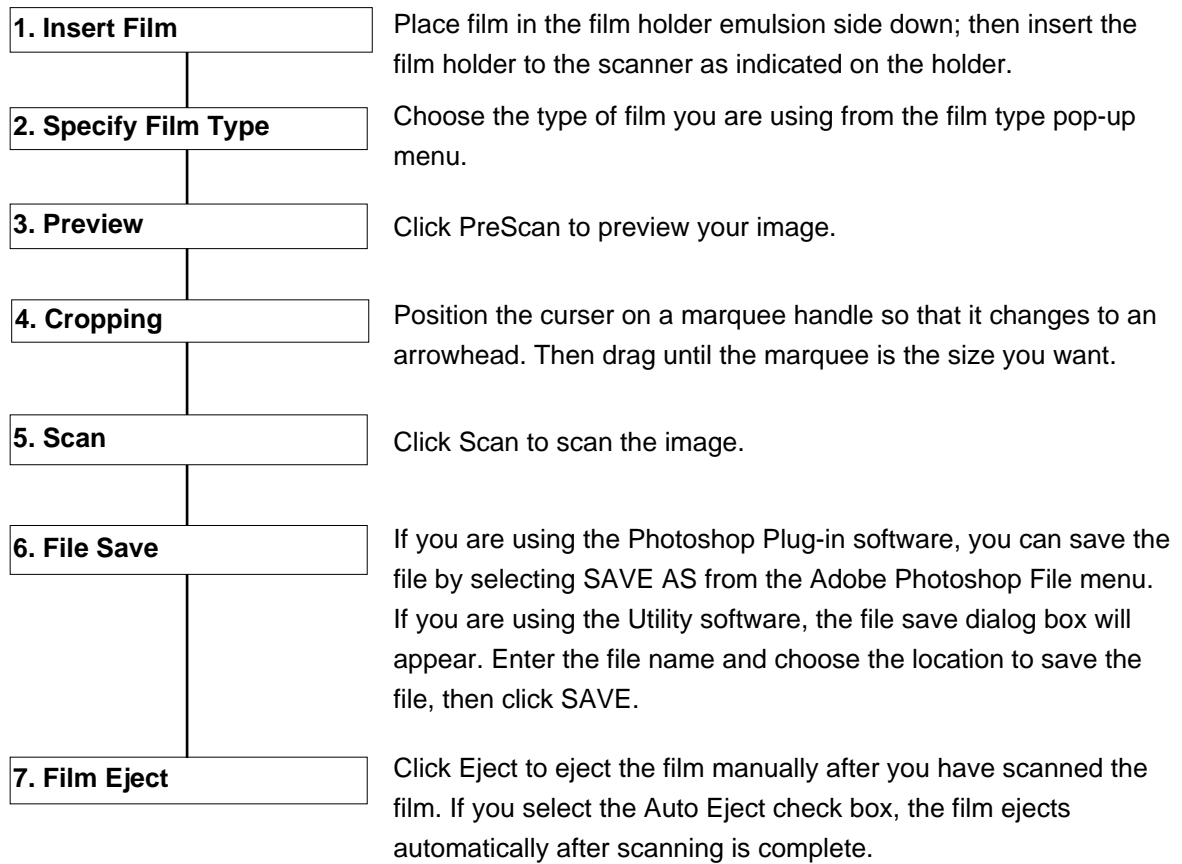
1. Insert Film

Place film in the film holder emulsion side down; then insert the film holder to the scanner as indicated on the holder.

2. Specify Film Type

Choose the type of film you are using from the film type pop-up menu.

3. Preview

Click PreScan to preview your image.

4. Cropping

Position the curser on a marquee handle so that it changes to an arrowhead. Then drag until the marquee is the size you want.

5. Scan

Click Scan to scan the image.

6. File Save

If you are using the Photoshop Plug-in software, you can save the file by selecting SAVE AS from the Adobe Photoshop File menu. If you are using the Utility software, the file save dialog box will appear. Enter the file name and choose the location to save the file, then click SAVE.

7. Film Eject

Click Eject to eject the film manually after you have scanned the film. If you select the Auto Eject check box, the film ejects automatically after scanning is complete.